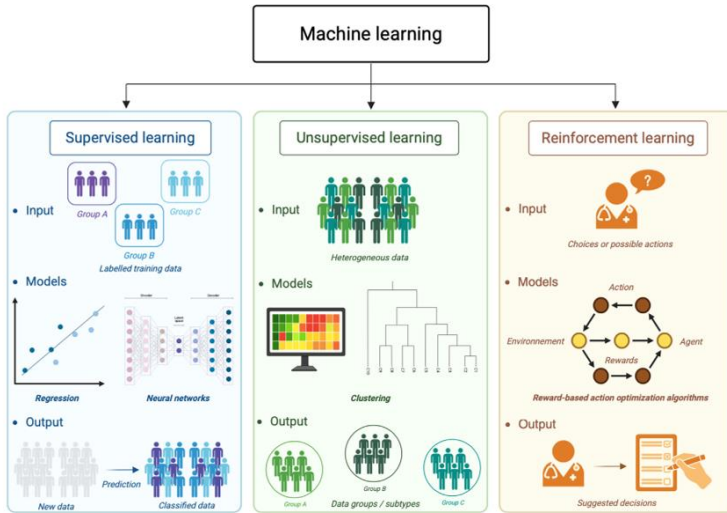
Machine learning

Supervised learning

• Input

Group A

Group B

Group C

Labelled training data

• Models

Encoder

Latent space

Decoder

Regression

Neural networks

• Output

Prediction

New data

Classified data

Unsupervised learning

• Input

Heterogeneous data

• Models

Clustering

• Output

Group A

Group B

Group C

Data groups / subtypes

Reinforcement learning

• Input

?

Choices or possible actions

• Models

Action

Environnement

Rewards

Agent

Reward-based action optimization algorithms

• Output

Suggested decisions